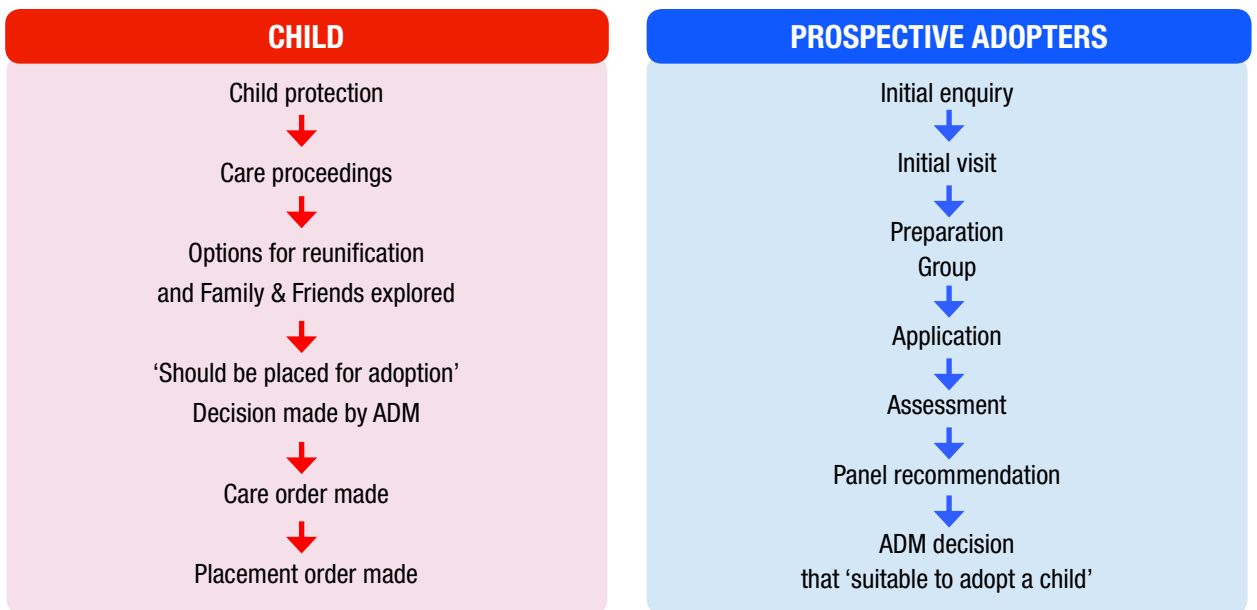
CHILD

Child protection

Care proceedings

Options for reunification and Family & Friends explored

‘Should be placed for adoption’ Decision made by ADM

Care order made

Placement order made

PROSPECTIVE ADOPTERS

Initial enquiry

Initial visit

Preparation Group

Application

Assessment

Panel recommendation

ADM decision that ‘suitable to adopt a child’